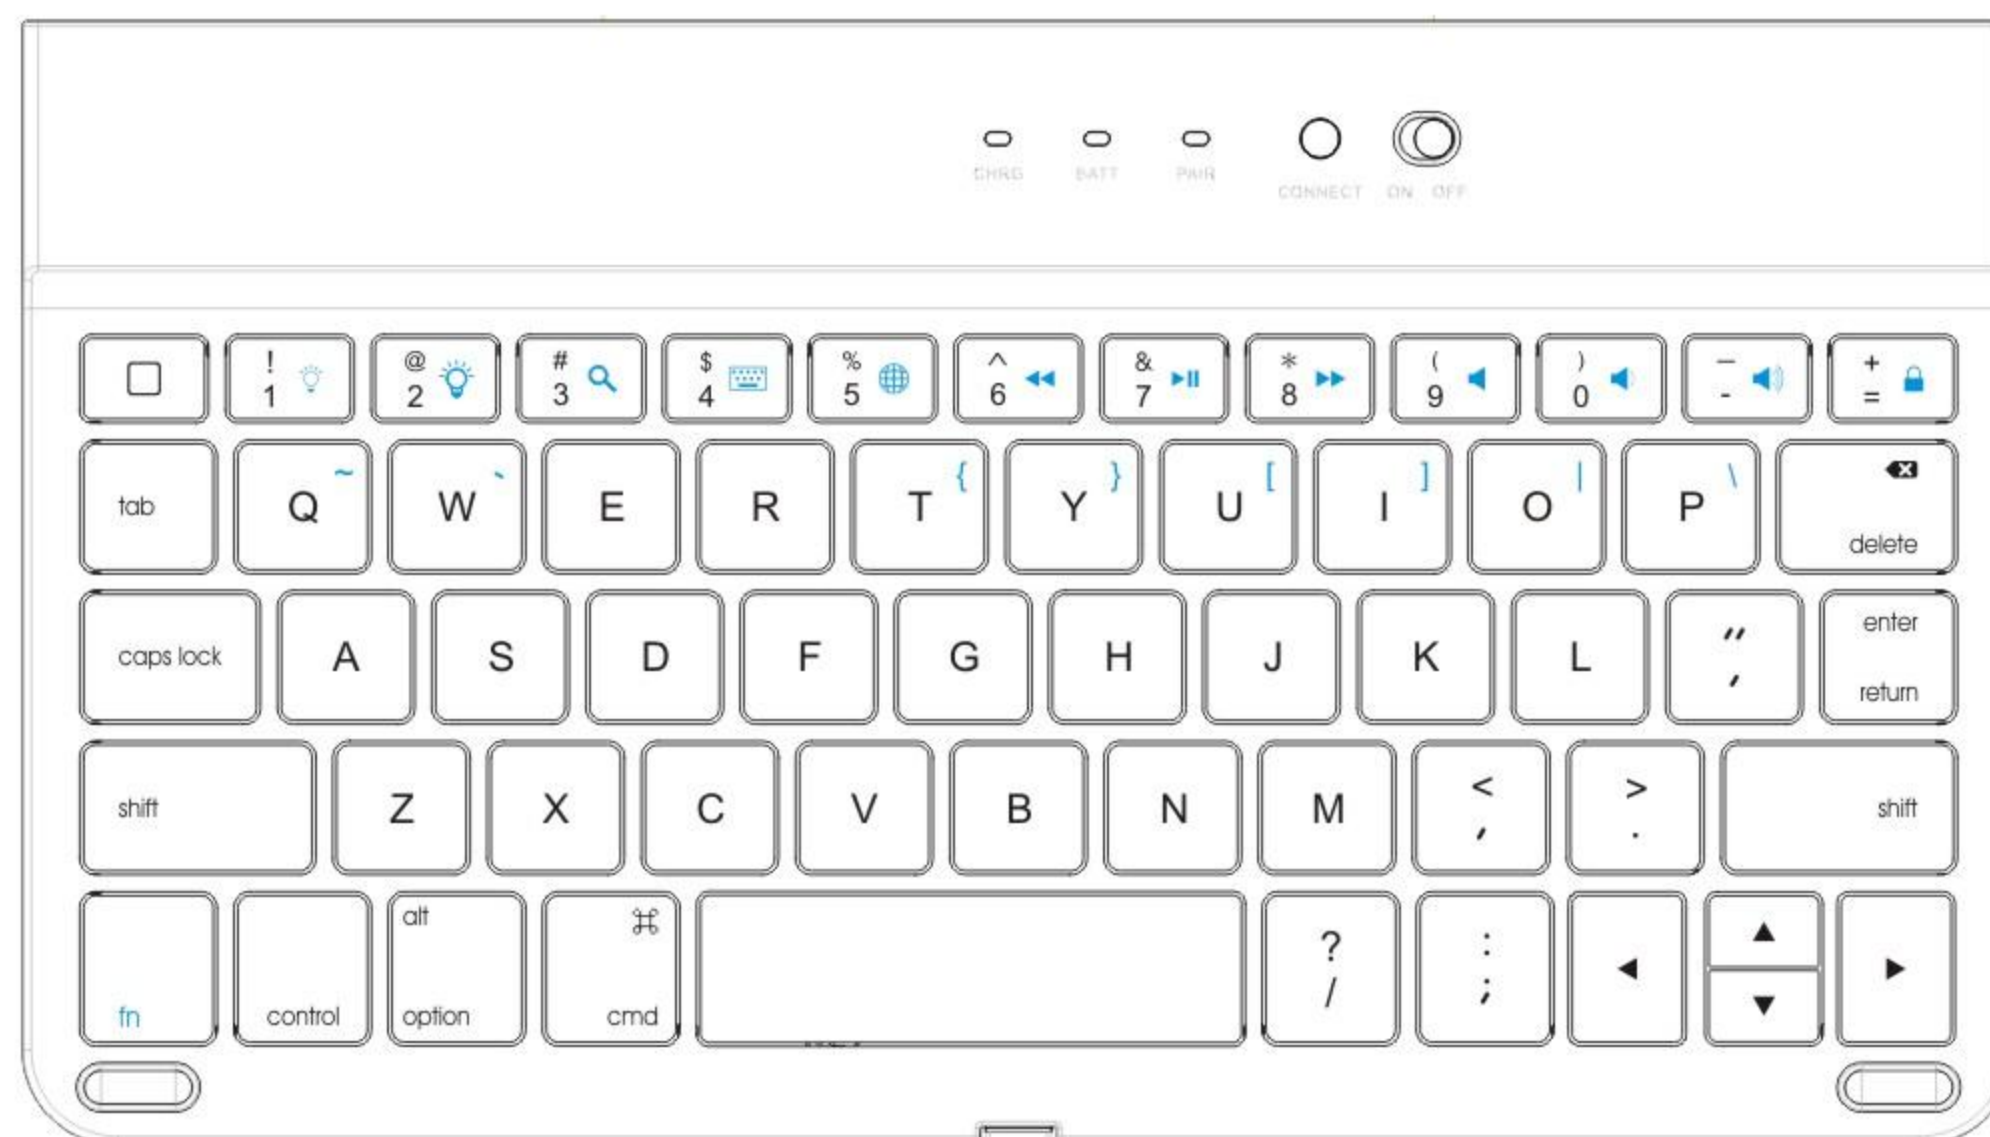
CHRG BATT PAIR CONNECT ON OFF

! 1
@ 2
# 3
$ 4
% 5
^ 6
& 7
* 8
( 9
) 0
_ -
+ =

tab Q ~ W ` E R T { Y } U [ I ] O | P \ delete

caps lock A S D F G H J K L " ' enter return

shift Z X C V B N M < , > . shift

fn control alt option ⌘ cmd ? / : ;